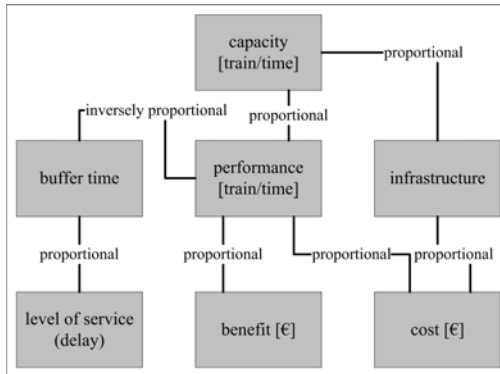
capacity [train/time]

proportional

inversely proportional

proportional

buffer time

performance [train/time]

infrastructure

proportional

proportional

proportional

proportional

level of service (delay)

benefit [€]

cost [€]